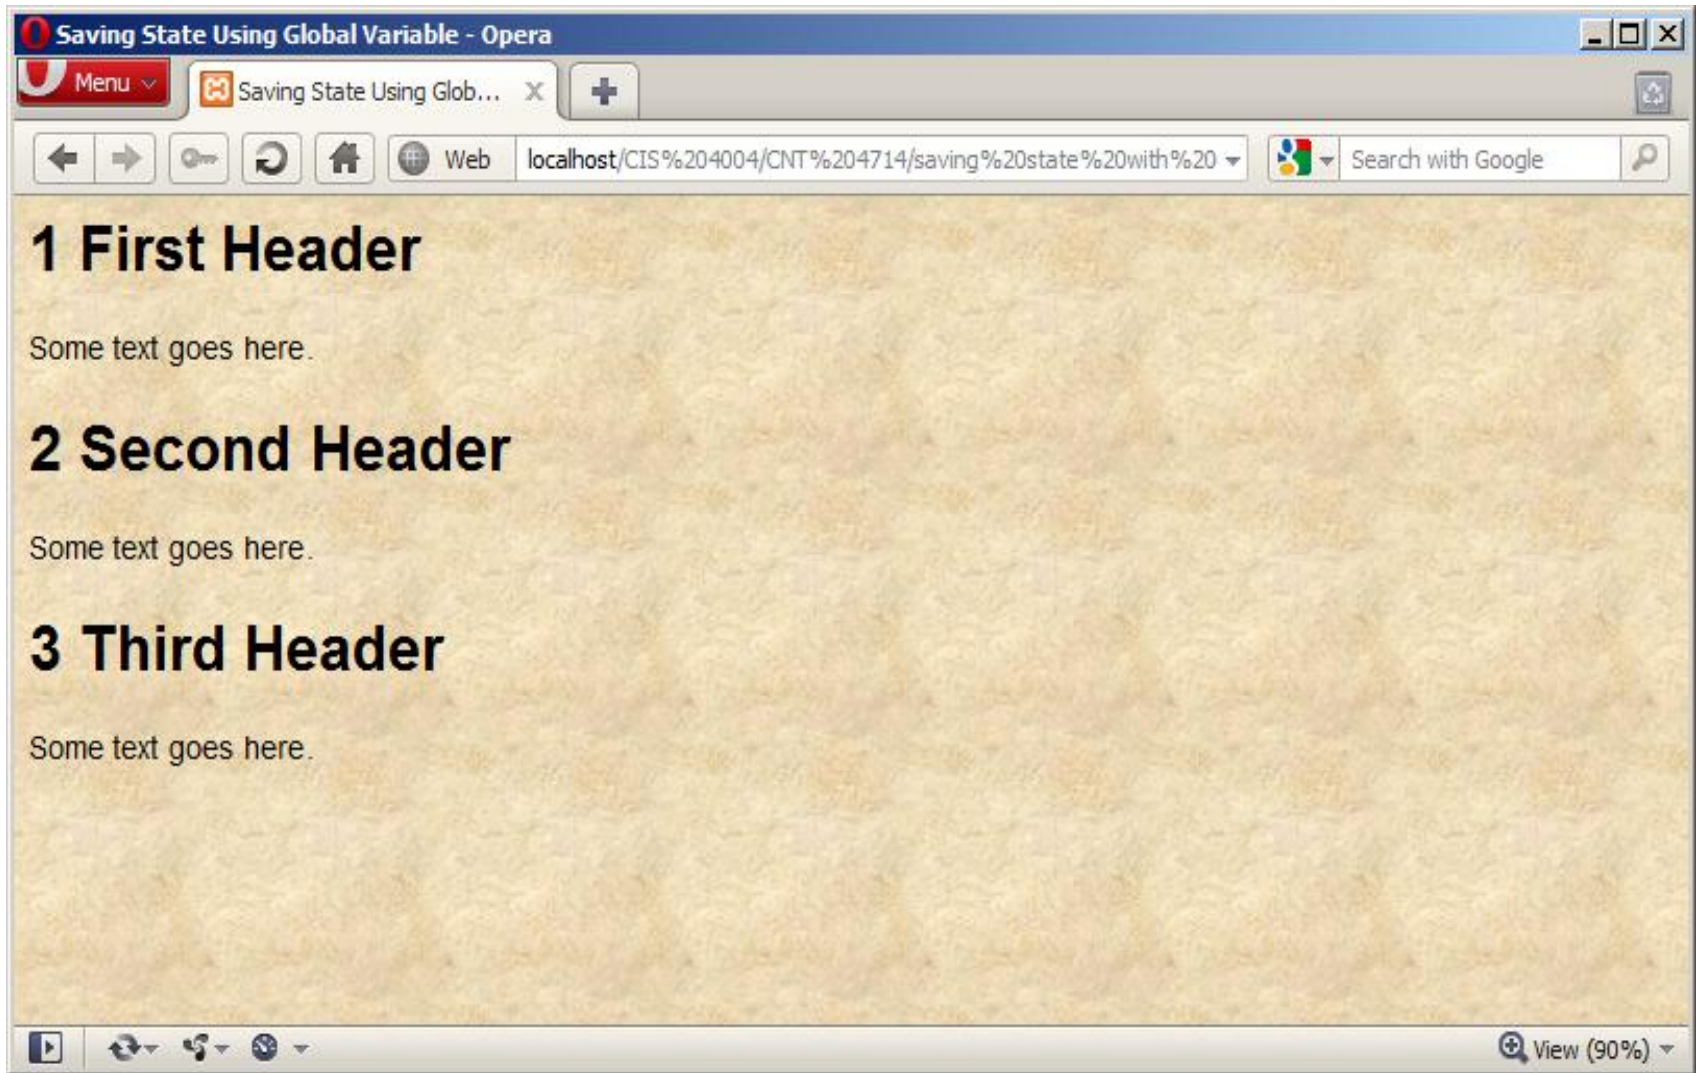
Saving State Using Global Variable - Opera

Menu

Saving State Using Glob...

Web

localhost/CIS%204004/CNT%204714/saving%20state%20with%20

Search with Google

# 1 First Header

Some text goes here.

# 2 Second Header

Some text goes here.

# 3 Third Header

Some text goes here.

View (90%)